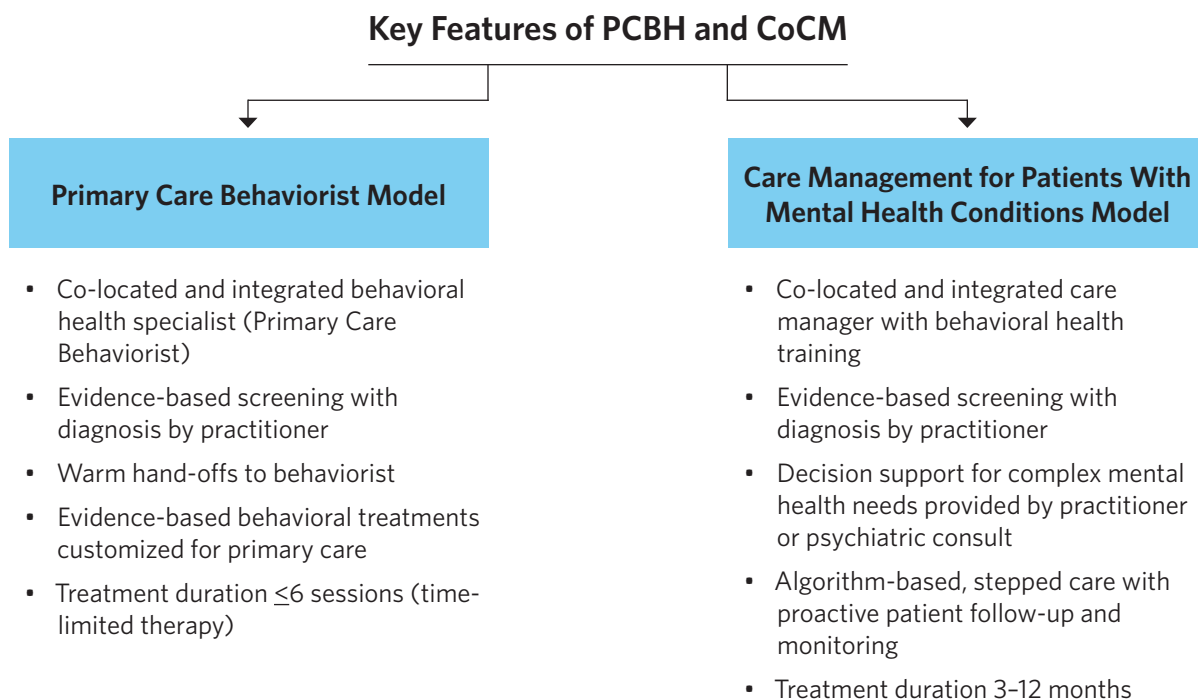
Key Features of PCBH and CoCM

Primary Care Behaviorist Model

- Co-located and integrated behavioral health specialist (Primary Care Behaviorist)
- Evidence-based screening with diagnosis by practitioner
- Warm hand-offs to behaviorist
- Evidence-based behavioral treatments customized for primary care
- Treatment duration $\leq$6 sessions (time-limited therapy)

Care Management for Patients With Mental Health Conditions Model

- Co-located and integrated care manager with behavioral health training
- Evidence-based screening with diagnosis by practitioner
- Decision support for complex mental health needs provided by practitioner or psychiatric consult
- Algorithm-based, stepped care with proactive patient follow-up and monitoring
- Treatment duration 3–12 months